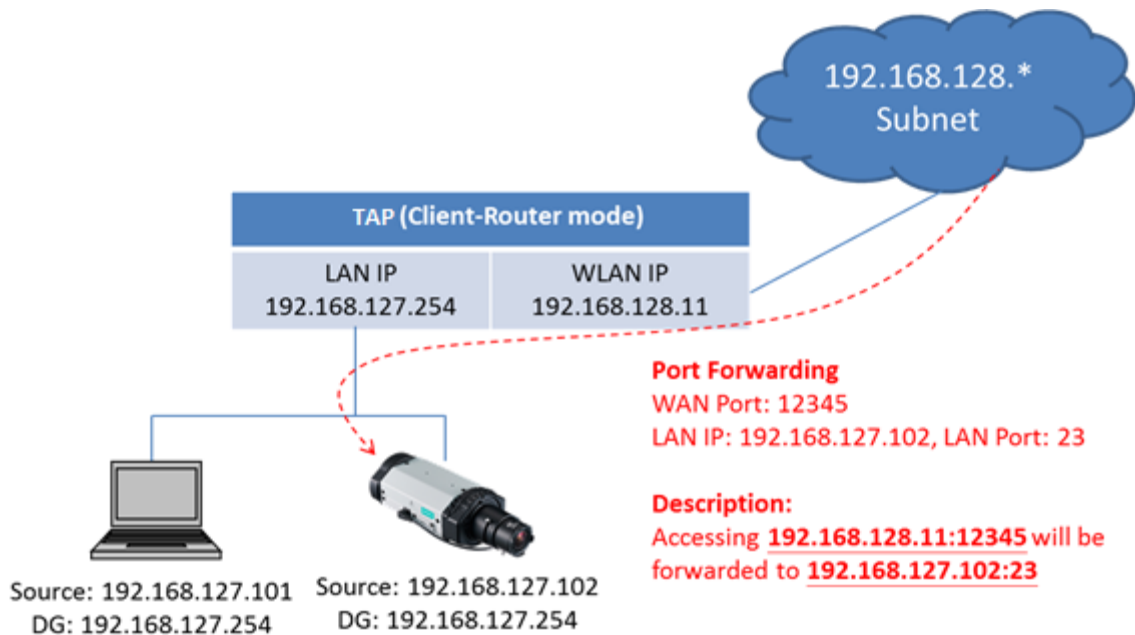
192.168.128.*
Subnet

TAP (Client-Router mode)

| LAN IP 192.168.127.254 | WLAN IP 192.168.128.11 |
|---|---|

Port Forwarding
WAN Port: 12345
LAN IP: 192.168.127.102, LAN Port: 23

Description:
Accessing 192.168.128.11:12345 will be forwarded to 192.168.127.102:23

Source: 192.168.127.101
DG: 192.168.127.254

Source: 192.168.127.102
DG: 192.168.127.254